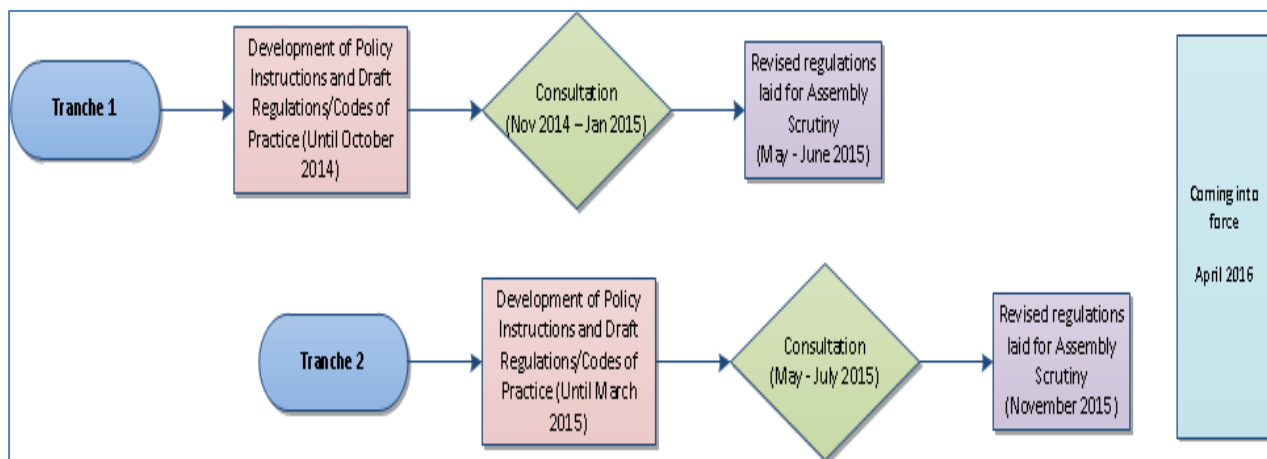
Tranche 1

Development of Policy Instructions and Draft Regulations/Codes of Practice (Until October 2014)

Consultation (Nov 2014 – Jan 2015)

Revised regulations laid for Assembly Scrutiny (May - June 2015)

Coming into force

April 2016

Tranche 2

Development of Policy Instructions and Draft Regulations/Codes of Practice (Until March 2015)

Consultation (May - July 2015)

Revised regulations laid for Assembly Scrutiny (November 2015)